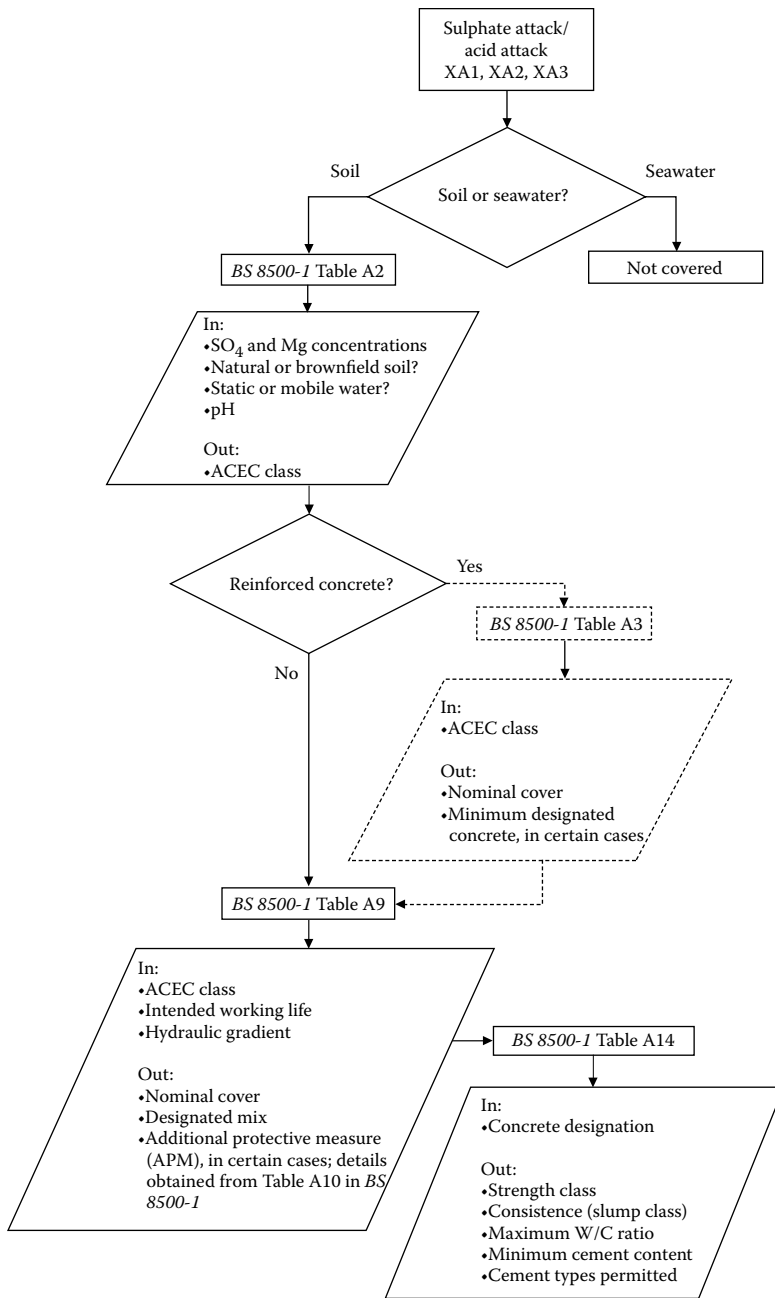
Sulphate attack/ acid attack XA1, XA2, XA3

Soil

Soil or seawater?

Seawater

BS 8500-1 Table A2

Not covered

In:
•$SO_4$ and Mg concentrations
•Natural or brownfield soil?
•Static or mobile water?
•pH

Out:
•ACEC class

Reinforced concrete?

Yes

BS 8500-1 Table A3

No

In:
•ACEC class

Out:
•Nominal cover
•Minimum designated concrete, in certain cases

BS 8500-1 Table A9

In:
•ACEC class
•Intended working life
•Hydraulic gradient

Out:
•Nominal cover
•Designated mix
•Additional protective measure (APM), in certain cases; details obtained from Table A10 in BS 8500-1

BS 8500-1 Table A14

In:
•Concrete designation

Out:
•Strength class
•Consistence (slump class)
•Maximum W/C ratio
•Minimum cement content
•Cement types permitted